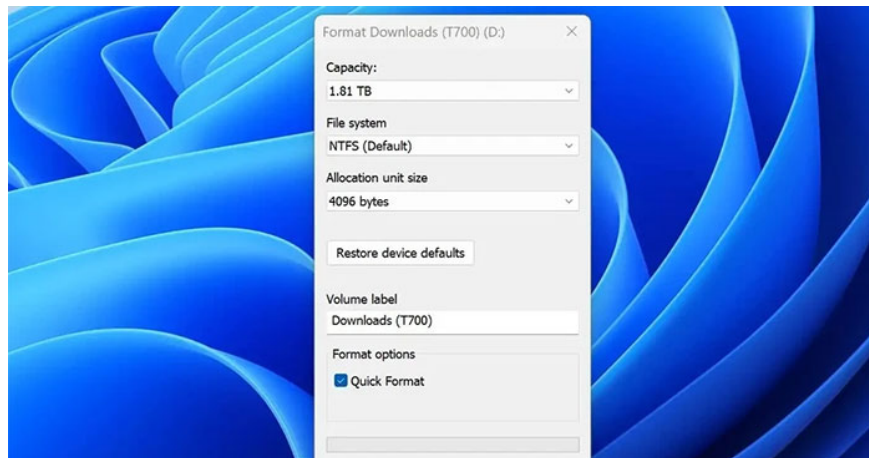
Format Downloads (T700) (D:)

×

Capacity:

1.81 TB

File system

NTFS (Default)

Allocation unit size

4096 bytes

Restore device defaults

Volume label

Downloads (T700)

Format options

Quick Format